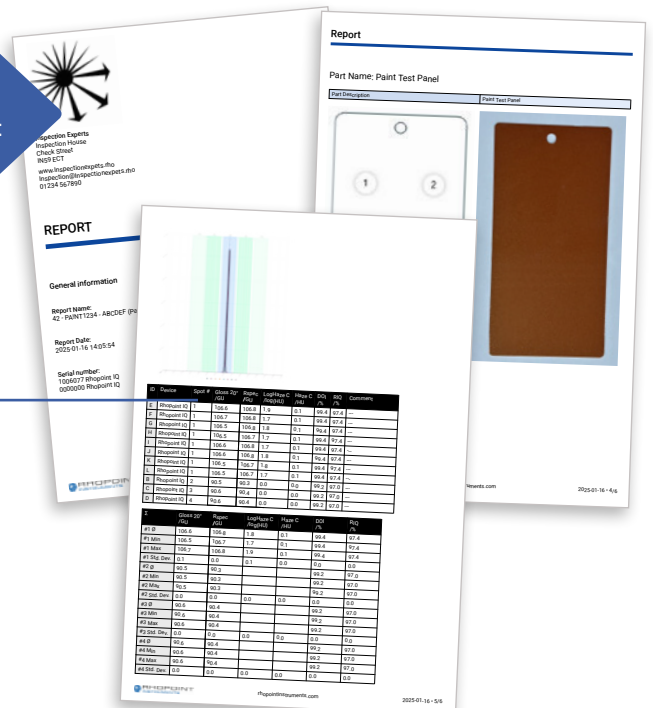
Inspection Experts
Inspection House
Check Street
IN59 ECT
www.inspectionexpets.rho
inspection@inspectionexpets.rho
01234 567890

REPORT

General information

Report Name:
42 - PAINT1234 - ABCDEF (P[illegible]

Report Date:
2025-01-16 14:05:54

Serial number:
1006077 Rhopoint IQ
0000000 Rhopoint IQ

Report

Part Name: Paint Test Panel

| Part Description | Paint Test Panel |
|---|---|

1 2

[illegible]nents.com 2025-01-16 • 4/6

| ID | Device | Spot # | Gloss 20° /GU | Rspec /GU | LogHaze C /log(HU) | Haze C /HU | DOI /% | RIQ /% | Comments |
|---|---|---|---|---|---|---|---|---|---|
| E | Rhopoint IQ | 1 | 106.6 | 106.8 | 1.9 | 0.1 | 99.4 | 97.4 | --- |
| F | Rhopoint IQ | 1 | 106.7 | 106.8 | 1.7 | 0.1 | 99.4 | 97.4 | --- |
| G | Rhopoint IQ | 1 | 106.5 | 106.8 | 1.8 | 0.1 | 99.4 | 97.4 | --- |
| H | Rhopoint IQ | 1 | 106.5 | 106.7 | 1.7 | 0.1 | 99.4 | 97.4 | --- |
| I | Rhopoint IQ | 1 | 106.6 | 106.8 | 1.7 | 0.1 | 99.4 | 97.4 | --- |
| J | Rhopoint IQ | 1 | 106.6 | 106.8 | 1.8 | 0.1 | 99.4 | 97.4 | --- |
| K | Rhopoint IQ | 1 | 106.5 | 106.7 | 1.8 | 0.1 | 99.4 | 97.4 | --- |
| L | Rhopoint IQ | 1 | 106.5 | 106.7 | 1.7 | 0.1 | 99.4 | 97.4 | --- |
| B | Rhopoint IQ | 2 | 90.5 | 90.3 | 0.0 | 0.0 | 99.2 | 97.0 | --- |
| C | Rhopoint IQ | 3 | 90.6 | 90.4 | 0.0 | 0.0 | 99.2 | 97.0 | --- |
| D | Rhopoint IQ | 4 | 90.6 | 90.4 | 0.0 | 0.0 | 99.2 | 97.0 | --- |

| Σ | Gloss 20° /GU | Rspec /GU | LogHaze C /log(HU) | Haze C /HU | DOI /% | RIQ /% |
|---|---|---|---|---|---|---|
| #1 ø | 106.6 | 106.8 | 1.8 | 0.1 | 99.4 | 97.4 |
| #1 Min | 106.5 | 106.7 | 1.7 | 0.1 | 99.4 | 97.4 |
| #1 Max | 106.7 | 106.8 | 1.9 | 0.1 | 99.4 | 97.4 |
| #1 Std. Dev. | 0.1 | 0.0 | 0.1 | 0.0 | 0.0 | 0.0 |
| #2 ø | 90.5 | 90.3 | | | 99.2 | 97.0 |
| #2 Min | 90.5 | 90.3 | | | 99.2 | 97.0 |
| #2 Max | 90.5 | 90.3 | | | 99.2 | 97.0 |
| #2 Std. Dev. | 0.0 | 0.0 | 0.0 | 0.0 | 0.0 | 0.0 |
| #3 ø | 90.6 | 90.4 | | | 99.2 | 97.0 |
| #3 Min | 90.6 | 90.4 | | | 99.2 | 97.0 |
| #3 Max | 90.6 | 90.4 | | | 99.2 | 97.0 |
| #3 Std. Dev. | 0.0 | 0.0 | 0.0 | 0.0 | 0.0 | 0.0 |
| #4 ø | 90.6 | 90.4 | | | 99.2 | 97.0 |
| #4 Min | 90.6 | 90.4 | | | 99.2 | 97.0 |
| #4 Max | 90.6 | 90.4 | | | 99.2 | 97.0 |
| #4 Std. Dev. | 0.0 | 0.0 | 0.0 | 0.0 | 0.0 | 0.0 |

RHOPOINT INSTRUMENTS
rhopointinstruments.com
2025-01-16 • 5/6